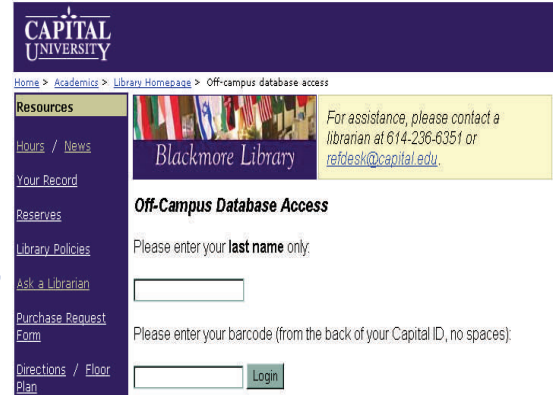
CAPITAL UNIVERSITY

Home > Academics > Library Homepage > Off-campus database access

Resources

Hours / News

Your Record

Reserves

Library Policies

Ask a Librarian

Purchase Request Form

Directions / Floor Plan

Blackmore Library

For assistance, please contact a librarian at 614-236-6351 or refdesk@capital.edu.

Off-Campus Database Access

Please enter your last name only:

Please enter your barcode (from the back of your Capital ID, no spaces):

Login